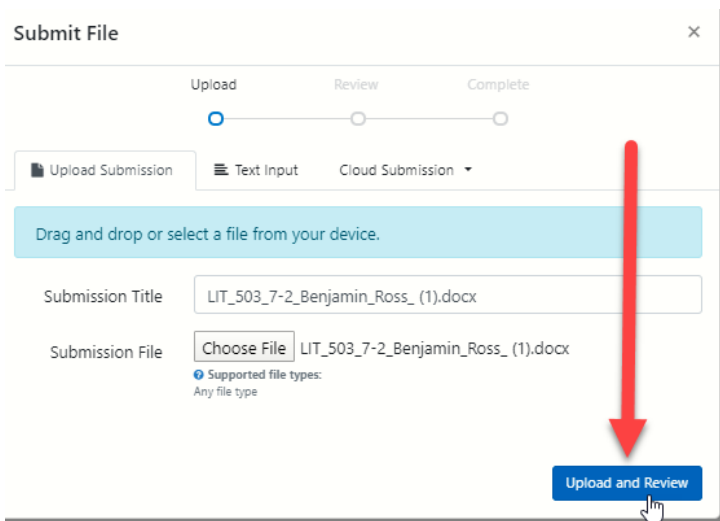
Submit File
×

Upload
Review
Complete

Upload Submission
Text Input
Cloud Submission

Drag and drop or select a file from your device.

Submission Title
LIT_503_7-2_Benjamin_Ross_ (1).docx

Submission File
Choose File
LIT_503_7-2_Benjamin_Ross_ (1).docx

Supported file types:
Any file type

Upload and Review